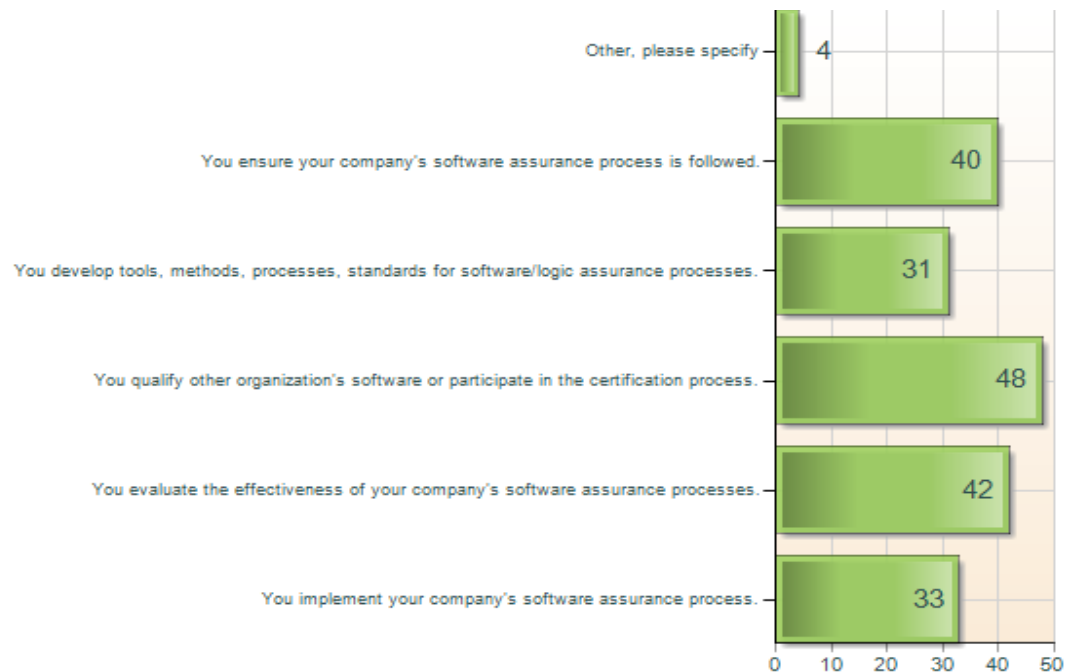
Other, please specify
4
You ensure your company's software assurance process is followed.
40
You develop tools, methods, processes, standards for software/logic assurance processes.
31
You qualify other organization's software or participate in the certification process.
48
You evaluate the effectiveness of your company's software assurance processes.
42
You implement your company's software assurance process.
33
0 10 20 30 40 50